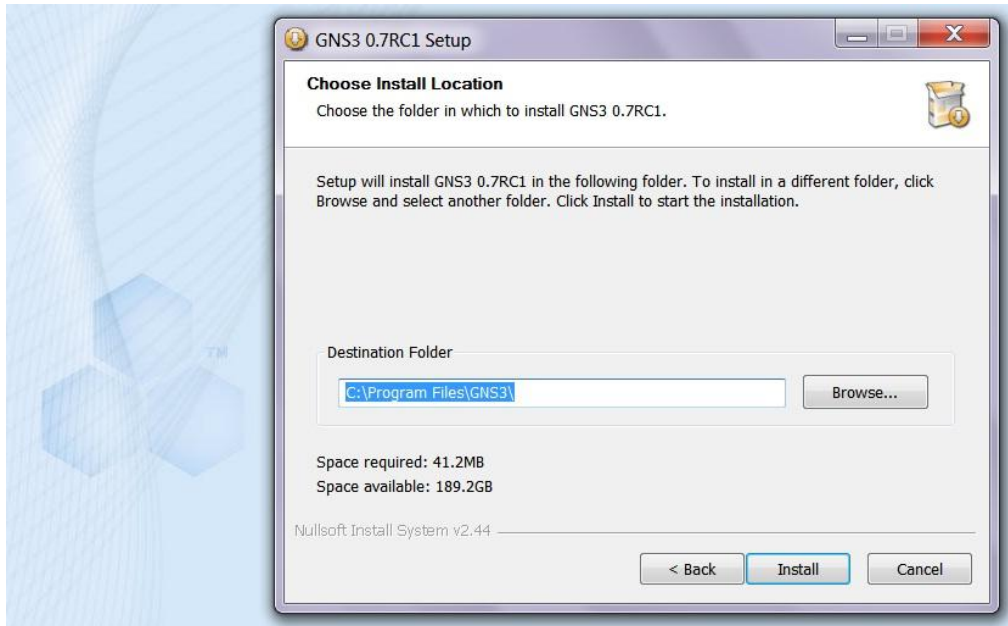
GNS3 0.7RC1 Setup

Choose Install Location

Choose the folder in which to install GNS3 0.7RC1.

Setup will install GNS3 0.7RC1 in the following folder. To install in a different folder, click Browse and select another folder. Click Install to start the installation.

TM

Destination Folder

C:\Program Files\GNS3\

Browse...

Space required: 41.2MB

Space available: 189.2GB

Nullsoft Install System v2.44

< Back

Install

Cancel